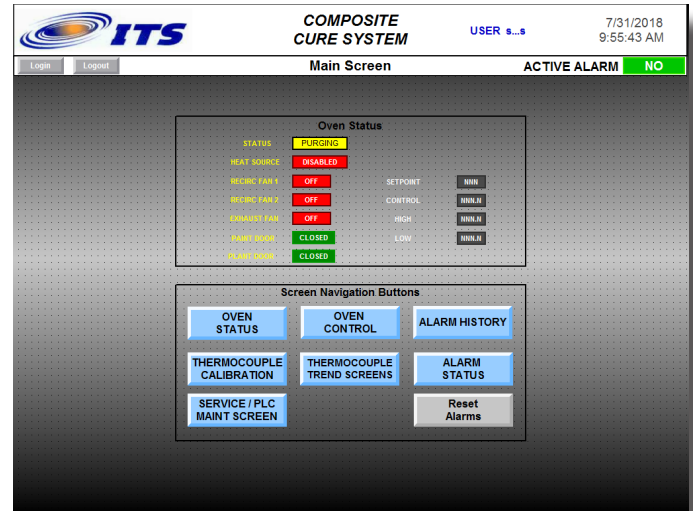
ITS

COMPOSITE CURE SYSTEM

USER s...s

7/31/2018
9:55:43 AM

Login
Logout

Main Screen

ACTIVE ALARM
NO

Oven Status

| | | | |
|---|---|---|---|
| STATUS | PURGING | | |
| HEAT SOURCE | DISABLED | | |
| RECIRC FAN 1 | OFF | SETPOINT | NNN |
| RECIRC FAN 2 | OFF | CONTROL | NNN.N |
| EXHAUST FAN | OFF | HIGH | NNN.N |
| PAINT DOOR | CLOSED | LOW | NNN.N |
| PLANT DOOR | CLOSED | | |

Screen Navigation Buttons

OVEN STATUS
OVEN CONTROL
ALARM HISTORY
THERMOCOUPLE CALIBRATION
THERMOCOUPLE TREND SCREENS
ALARM STATUS
SERVICE / PLC MAINT SCREEN
Reset Alarms